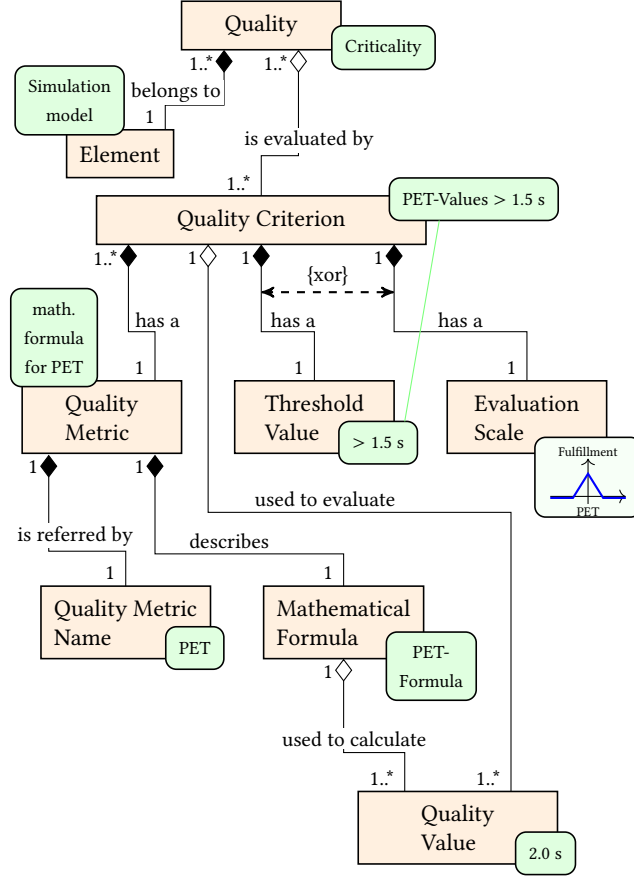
Quality

Criticality

Simulation model

belongs to

1..*

1..*

1

Element

is evaluated by

1..*

Quality Criterion

PET-Values > 1.5 s

1..*

1

1

1

{xor}

math. formula for PET

has a

has a

has a

1

1

1

Quality Metric

Threshold Value

> 1.5 s

Evaluation Scale

Fulfillment

PET

1

1

used to evaluate

is referred by

describes

1

1

Quality Metric Name

PET

Mathematical Formula

PET-Formula

1

used to calculate

1..*

1..*

Quality Value

2.0 s